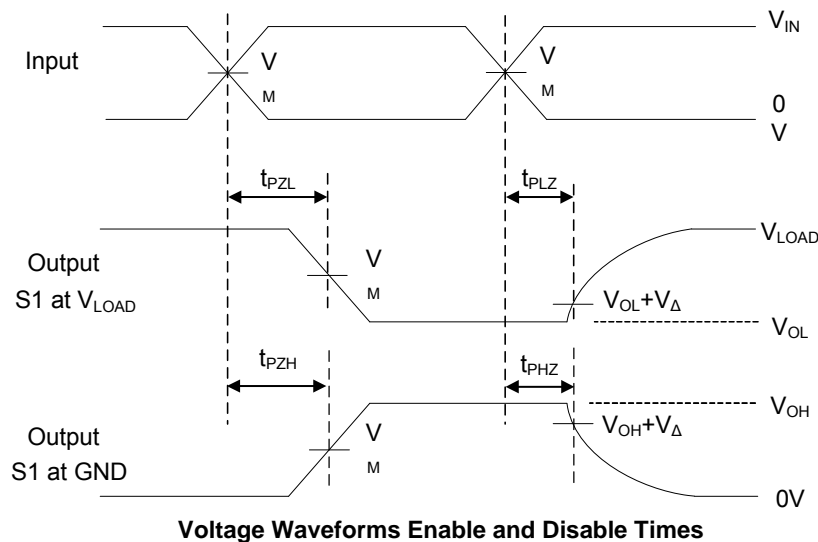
Input

V M

V M

$V_{IN}$

0 V

$t_{PZL}$

$t_{PLZ}$

Output S1 at $V_{LOAD}$

V M

$V_{LOAD}$

$V_{OL}+V_{\Delta}$

$V_{OL}$

$t_{PZH}$

$t_{PHZ}$

$V_{OH}$

Output S1 at GND

V M

$V_{OH}+V_{\Delta}$

0V

**Voltage Waveforms Enable and Disable Times**